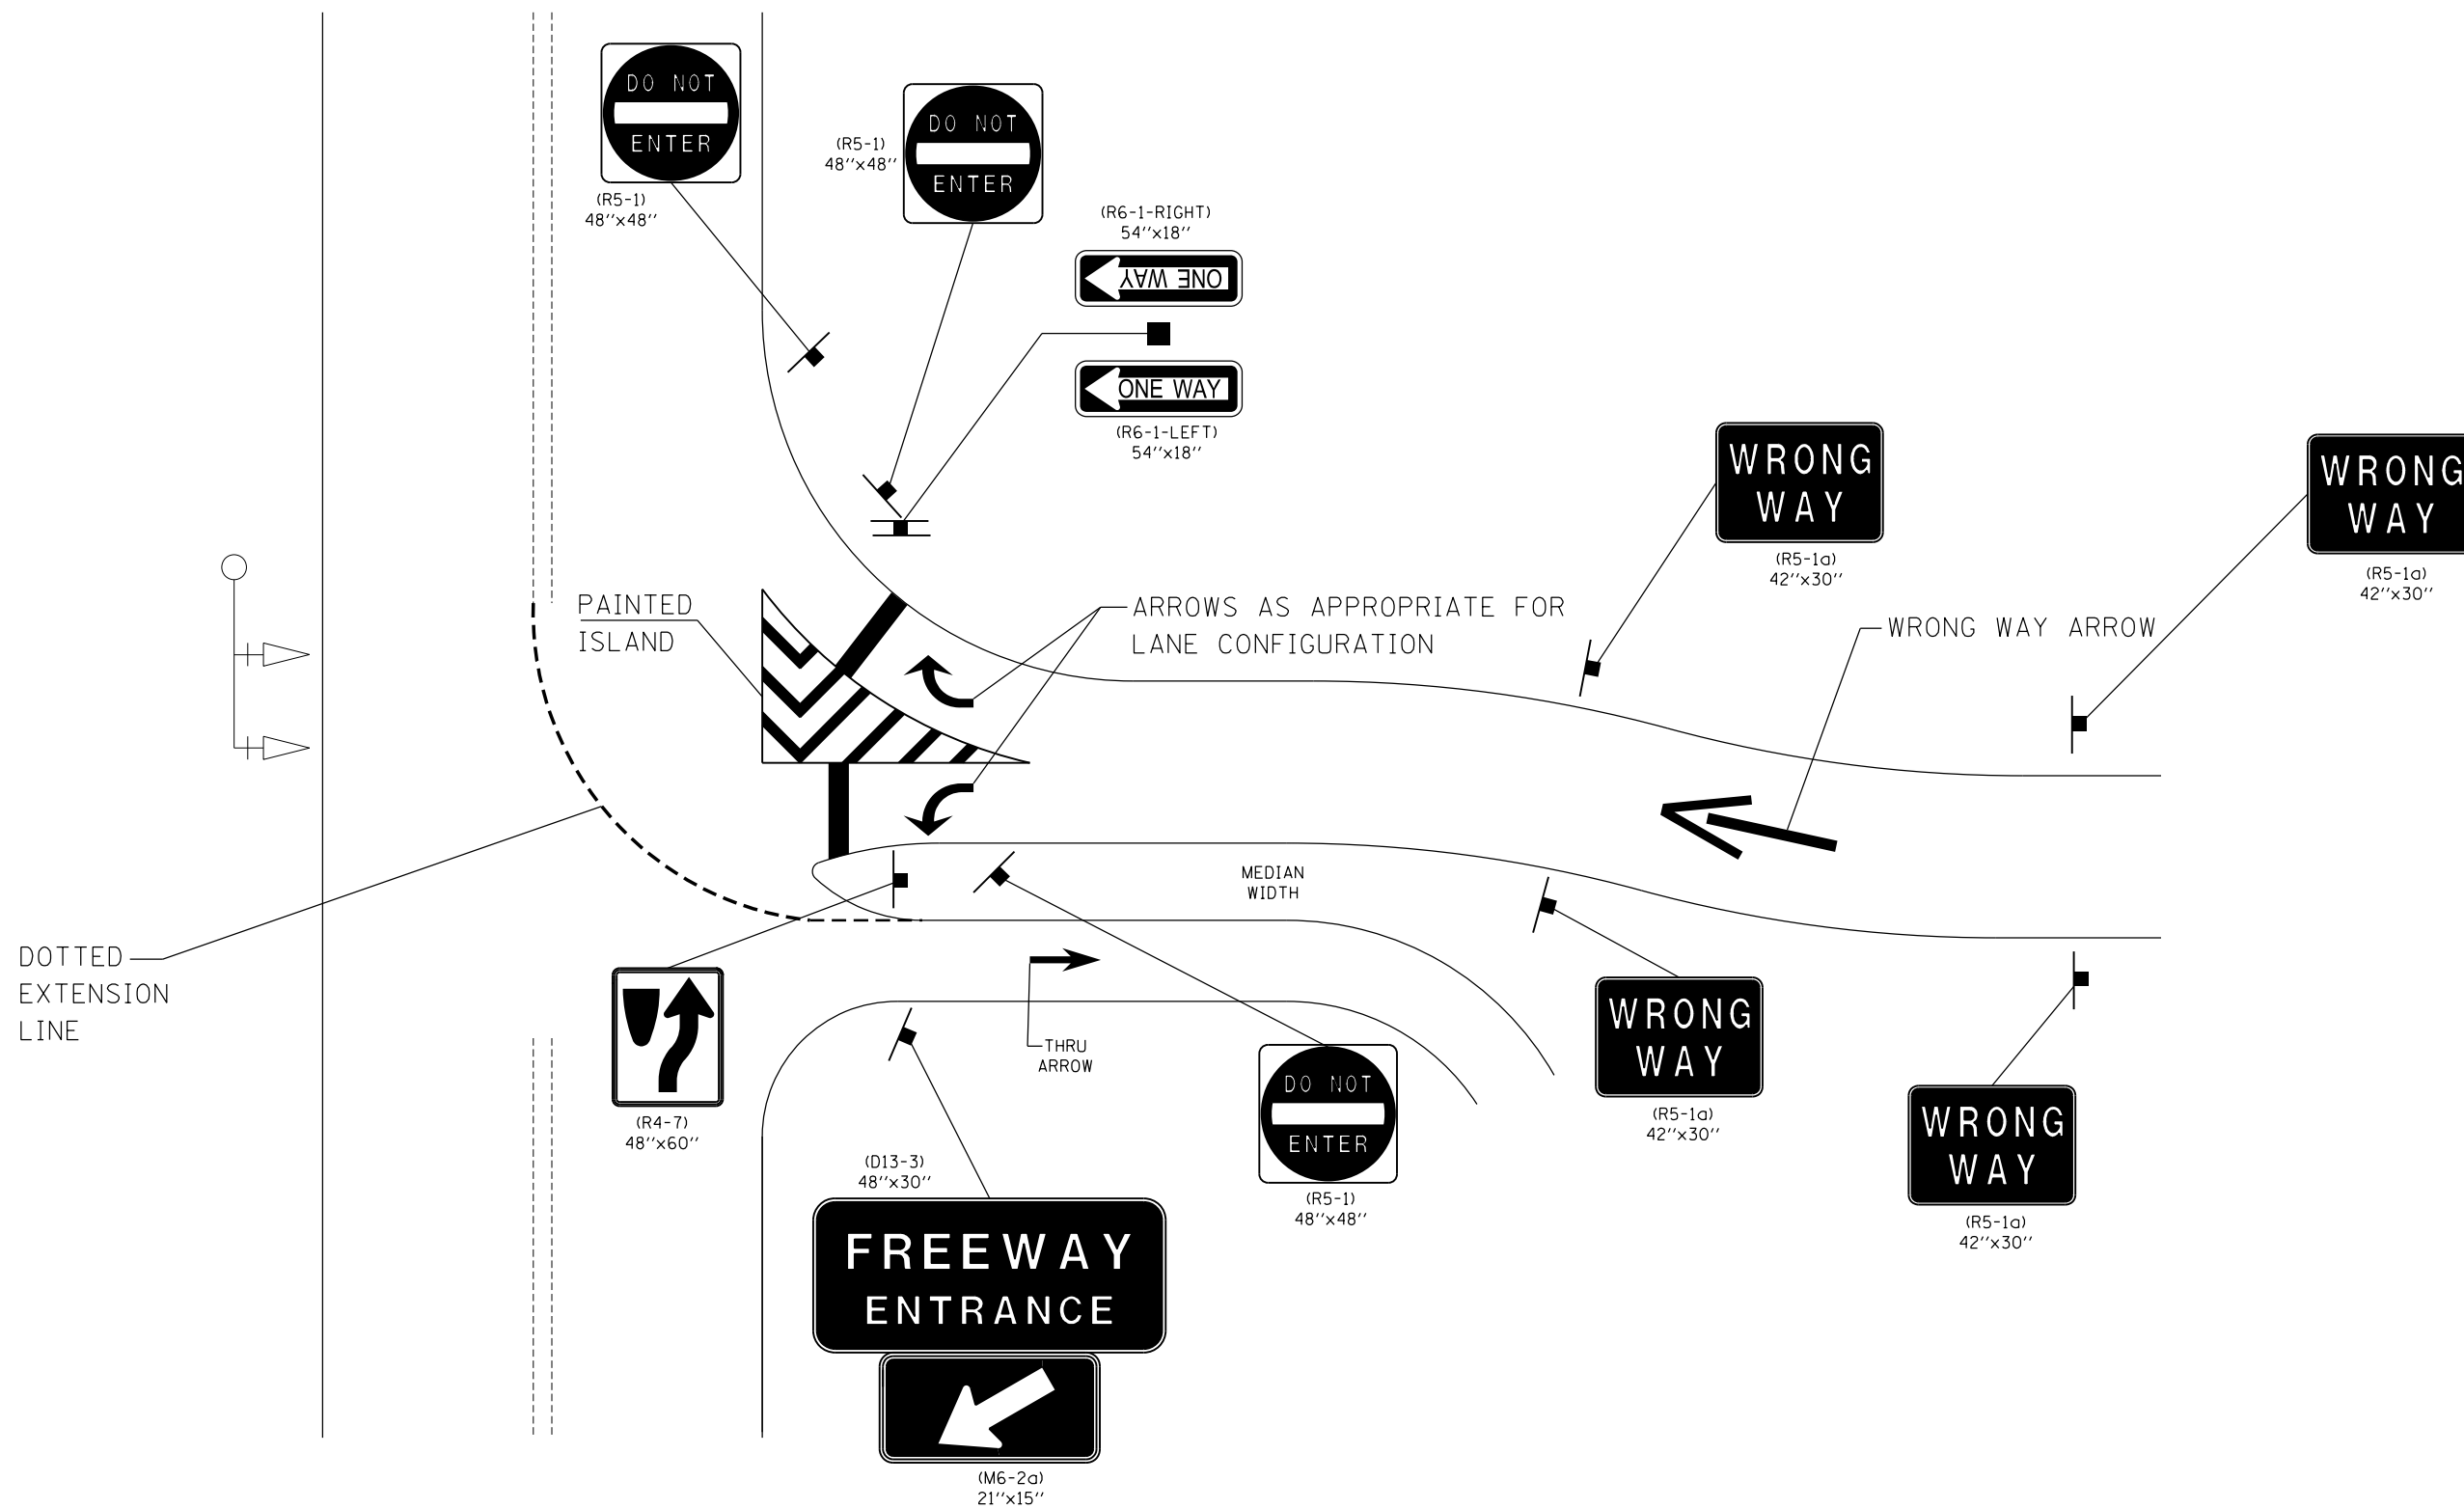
DO NOT ENTER

(R5-1)
48''x48''

(R5-1)
48''x48''

DO NOT ENTER

(R6-1-RIGHT)
54''x18''

ONE WAY

ONE WAY

(R6-1-LEFT)
54''x18''

WRONG WAY

(R5-1a)
42''x30''

WRONG WAY

(R5-1a)
42''x30''

PAINTED ISLAND

ARROWS AS APPROPRIATE FOR LANE CONFIGURATION

WRONG WAY ARROW

MEDIAN WIDTH

DOTTED EXTENSION LINE

THRU ARROW

(R4-7)
48''x60''

DO NOT ENTER

(R5-1)
48''x48''

WRONG WAY

(R5-1a)
42''x30''

WRONG WAY

(R5-1a)
42''x30''

(D13-3)
48''x30''

FREEWAY ENTRANCE

(M6-2a)
21''x15''